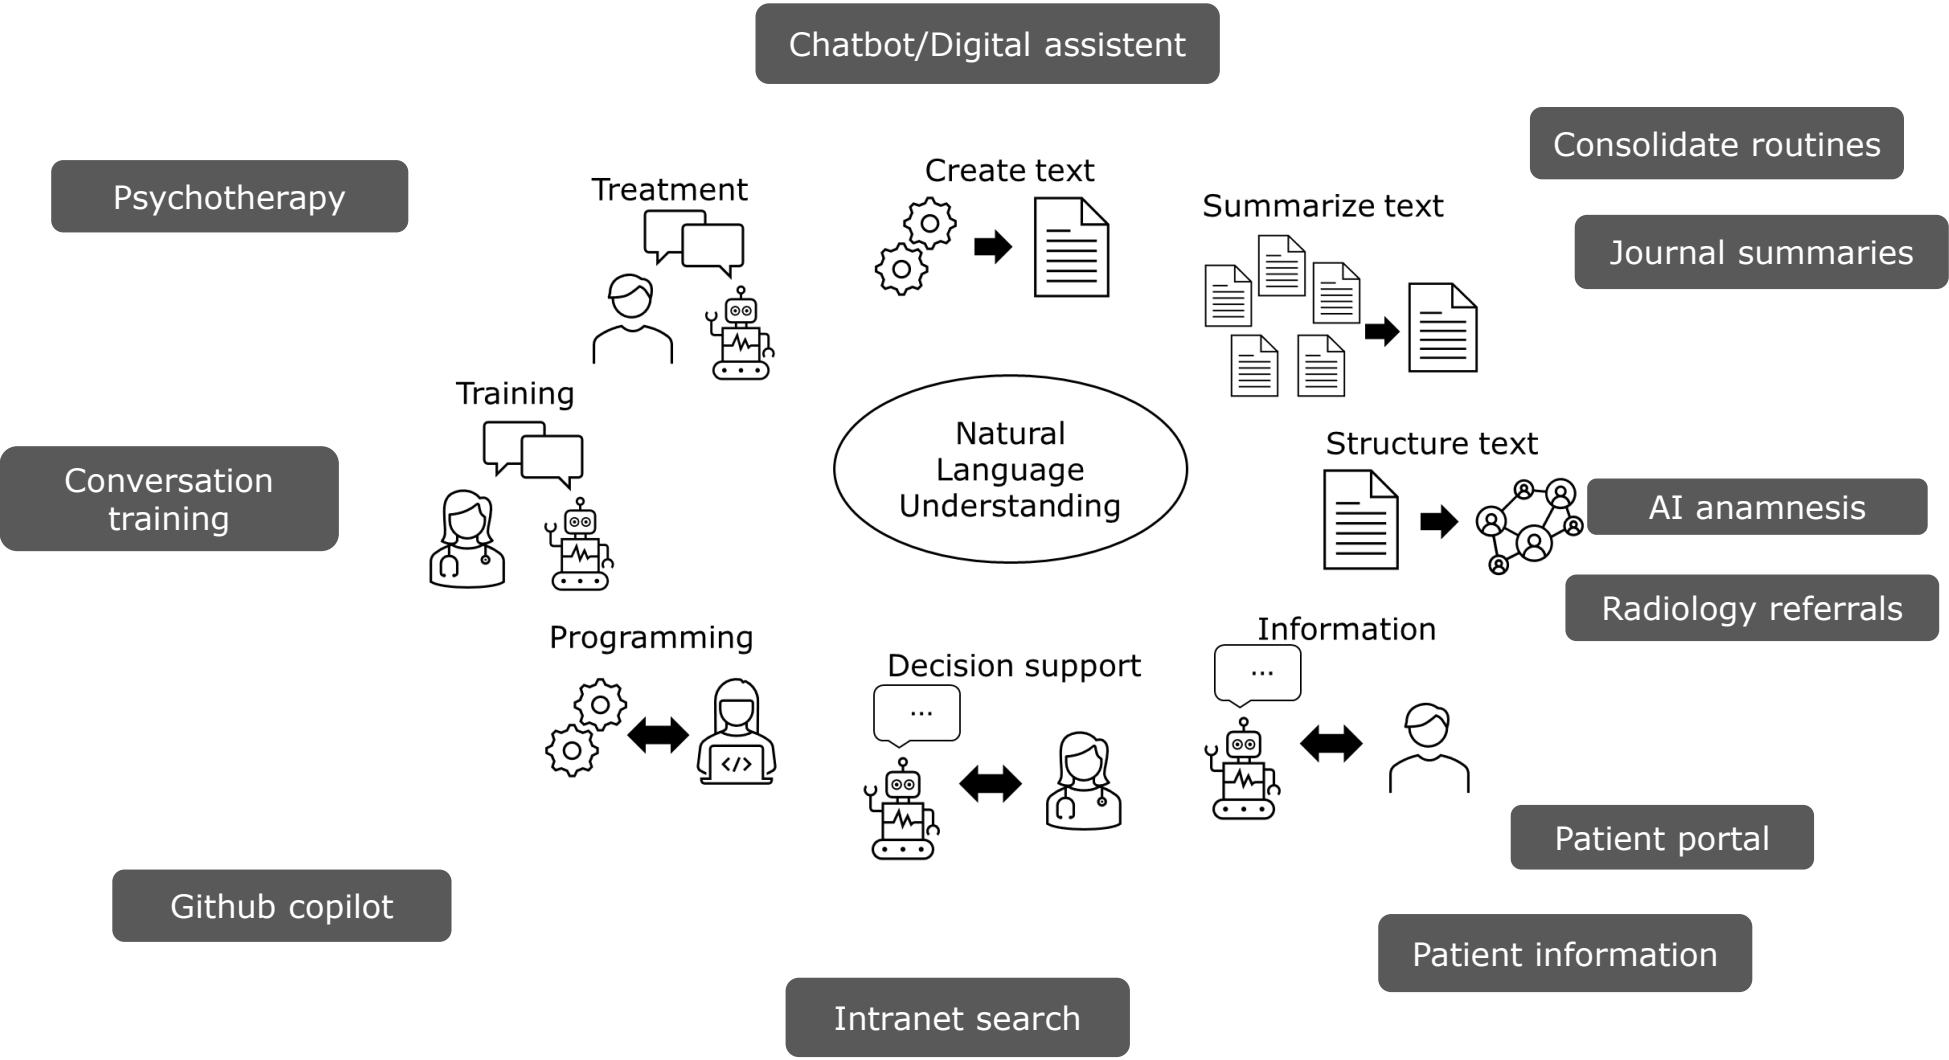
Chatbot/Digital assistent

Consolidate routines

Psychotherapy

Treatment

Create text

Summarize text

Journal summaries

Training

Natural Language Understanding

Conversation training

Structure text

AI anamnesis

Radiology referrals

Programming

Information

Decision support

...

...

</>

Patient portal

Github copilot

Patient information

Intranet search